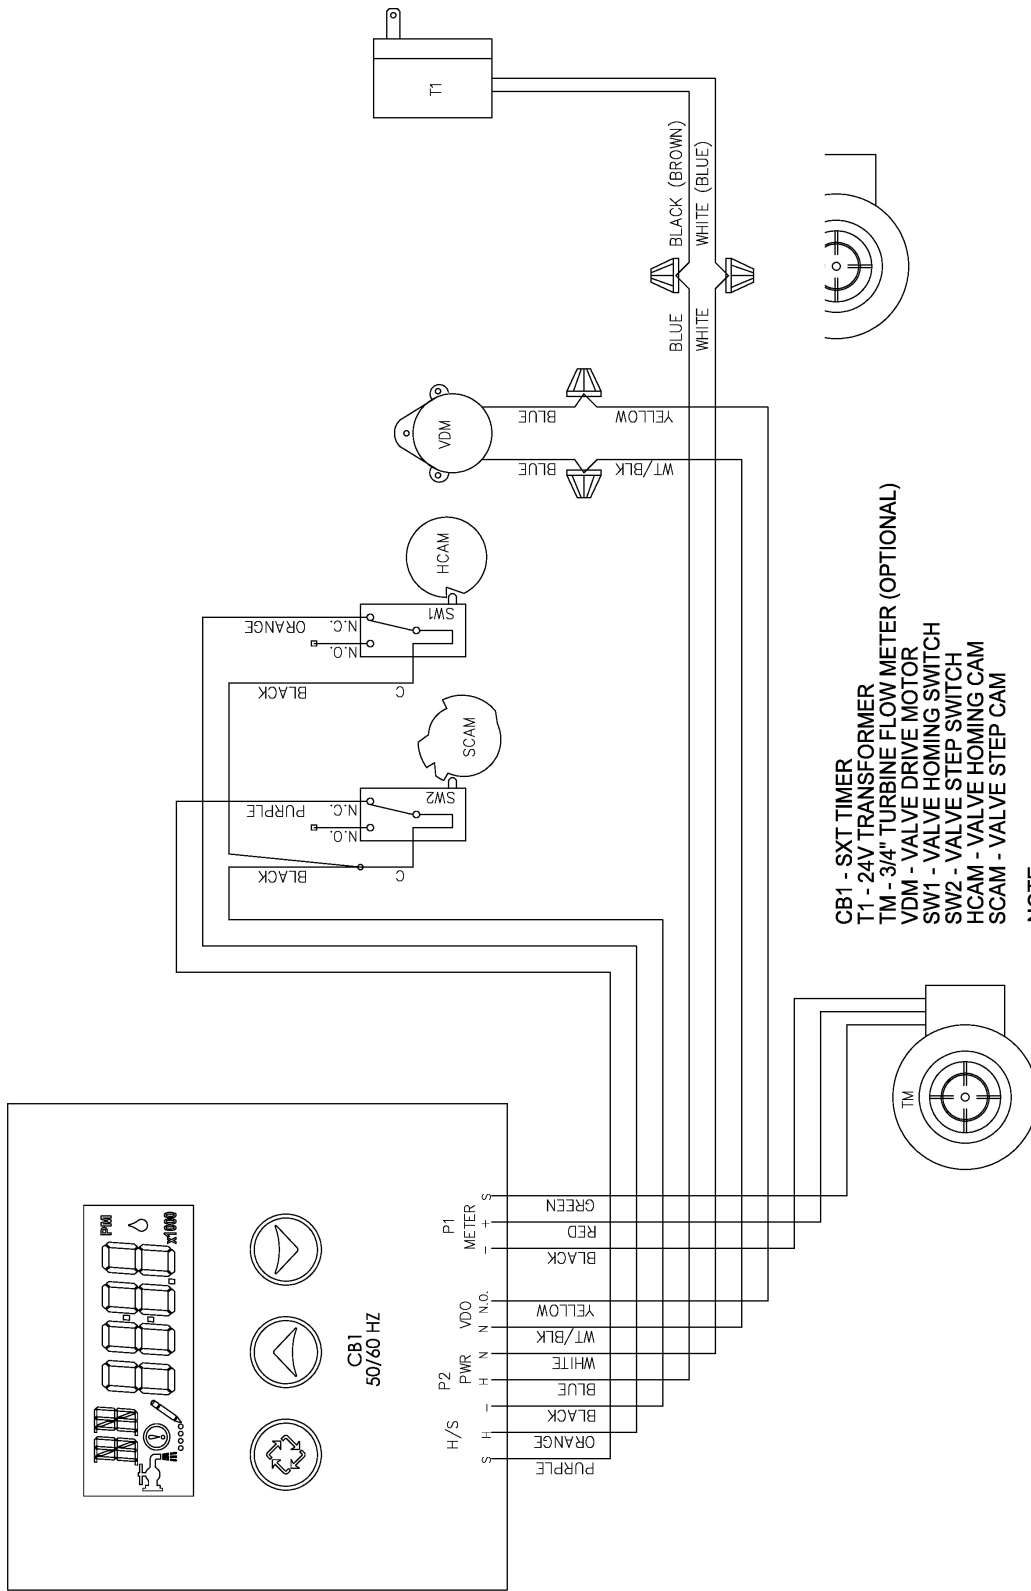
T1

BLACK (BROWN)
WHITE (BLUE)
BLUE
WHITE

VDM
BLUE
YELLOW
BLUE
WT/BLK

HCAM
SW1
N.C. ORANGE
N.O.
C BLACK

SCAM
SW2
N.C. PURPLE
N.O.
C BLACK

CB1
50/60 HZ
PM
x1000

H/S S H –
P2 PWR H N
VDO N N.O.
P1 METER – + S

PURPLE
ORANGE
BLACK
BLUE
WHITE
WT/BLK
YELLOW
BLACK
RED
GREEN

TM

CB1 - SXT TIMER
T1 - 24V TRANSFORMER
TM - 3/4" TURBINE FLOW METER (OPTIONAL)
VDM - VALVE DRIVE MOTOR
SW1 - VALVE HOMING SWITCH
SW2 - VALVE STEP SWITCH
HCAM - VALVE HOMING CAM
SCAM - VALVE STEP CAM

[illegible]